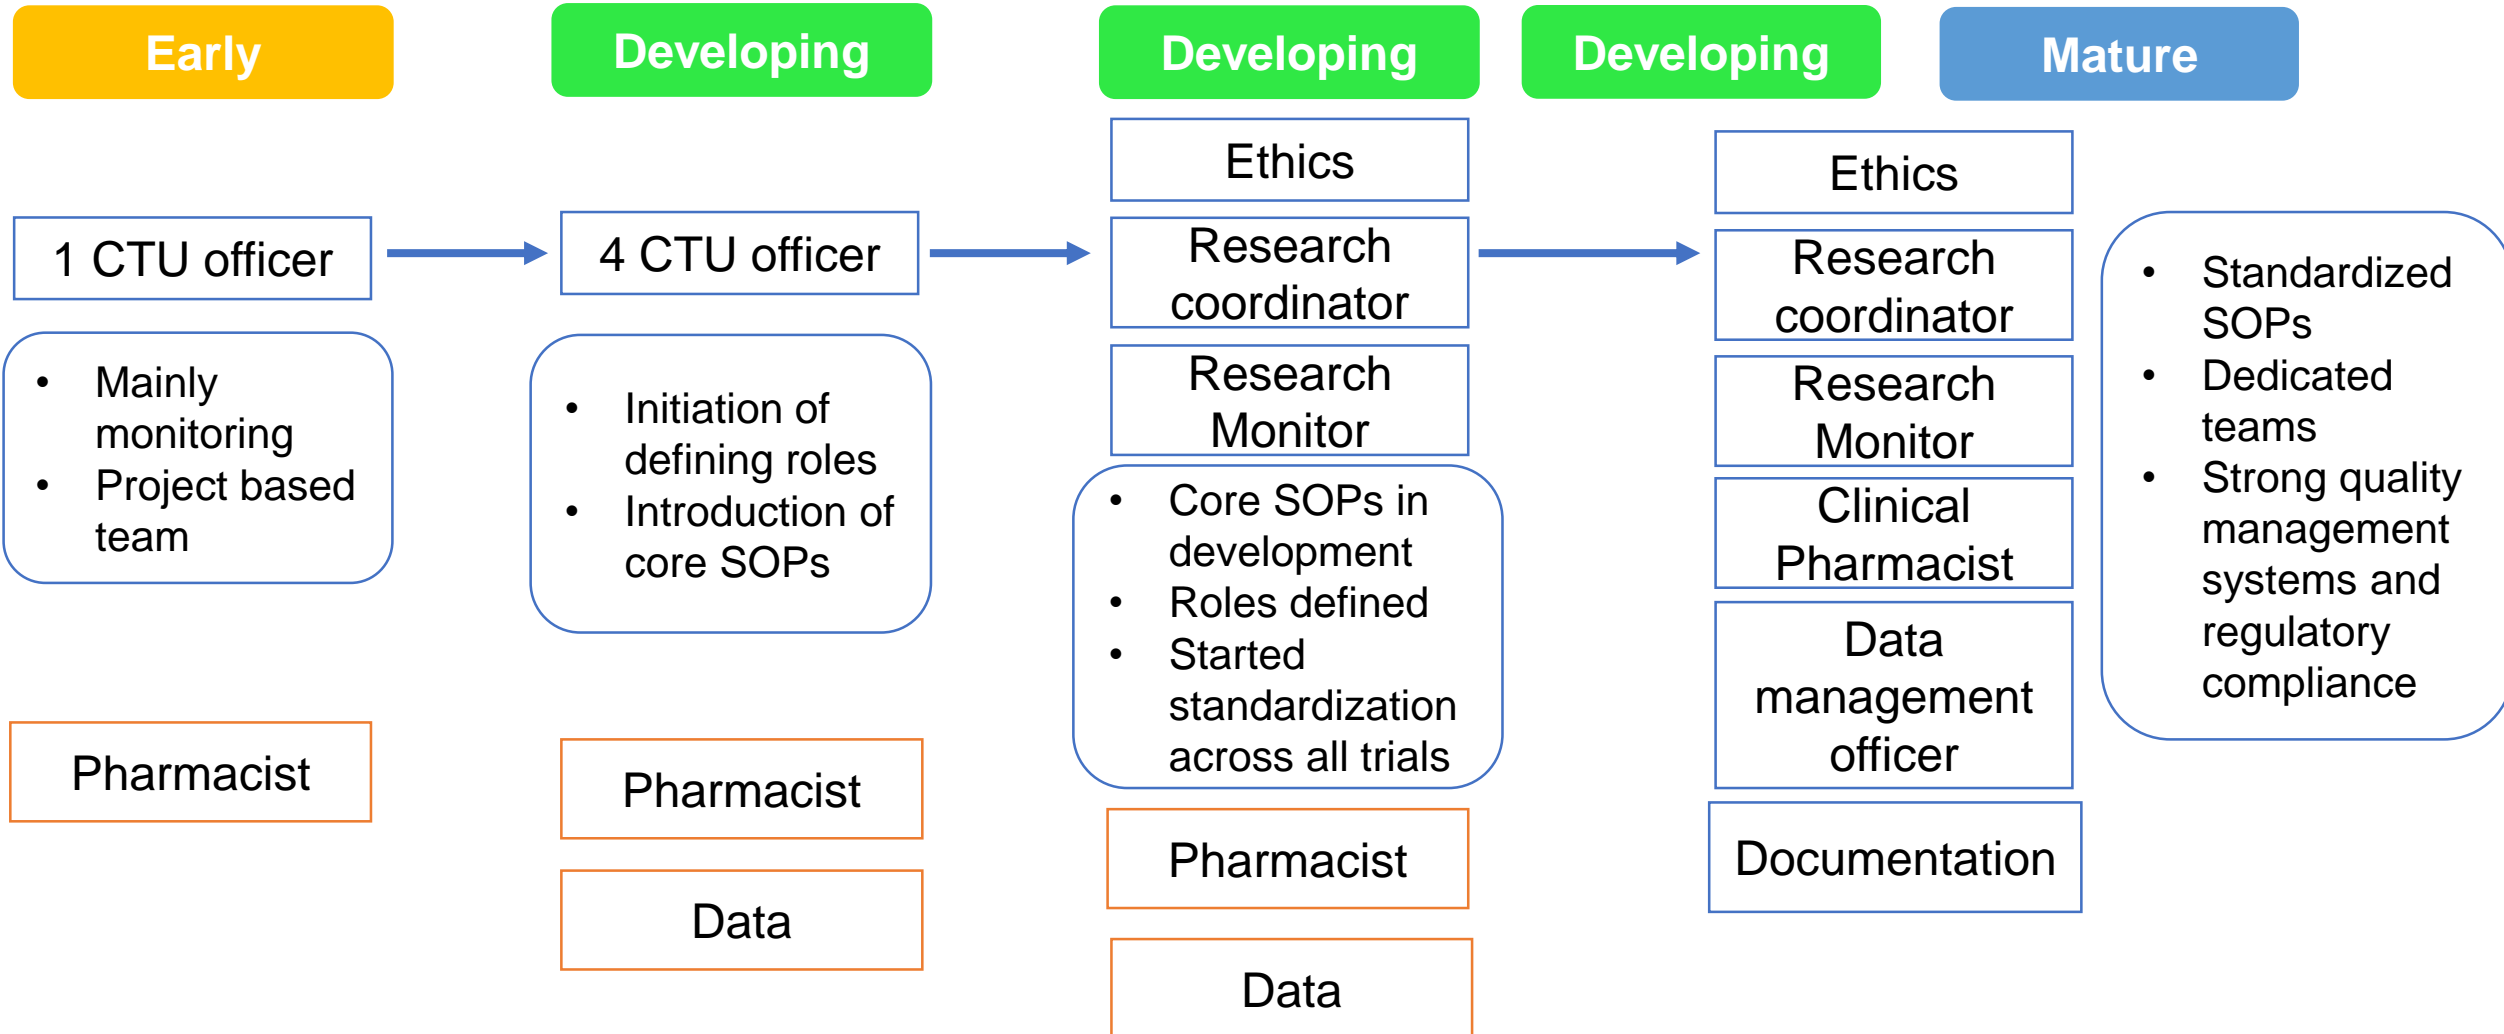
Early

1 CTU officer

- Mainly monitoring
- Project based team

Pharmacist

Developing

4 CTU officer

- Initiation of defining roles
- Introduction of core SOPs

Pharmacist

Data

Developing

Ethics

Research coordinator

Research Monitor

- Core SOPs in development
- Roles defined
- Started standardization across all trials

Pharmacist

Data

Developing

Ethics

Research coordinator

Research Monitor

Clinical Pharmacist

Data management officer

Documentation

Mature

- Standardized SOPs
- Dedicated teams
- Strong quality management systems and regulatory compliance